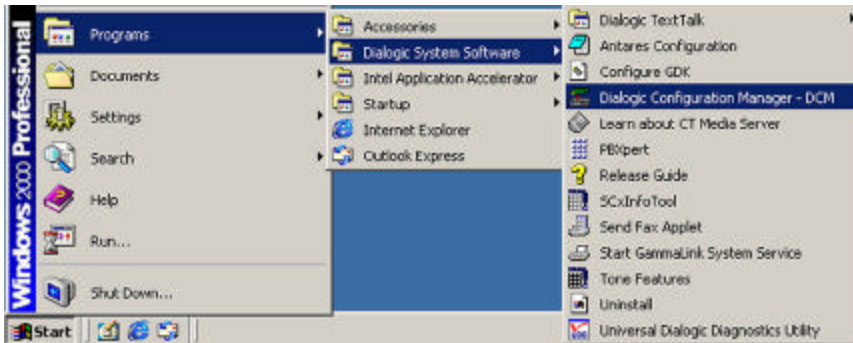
Windows 2000 Professional

Programs
Documents
Settings
Search
Help
Run...
Shut Down...

Accessories
Dialogic System Software
Intel Application Accelerator
Startup
Internet Explorer
Outlook Express

Dialogic TextTalk
Antares Configuration
Configure GDK
Dialogic Configuration Manager - DCM
Learn about CT Media Server
PBXpert
Release Guide
SCxInfoTool
Send Fax Applet
Start GammaLink System Service
Tone Features
Uninstall
Universal Dialogic Diagnostics Utility

Start